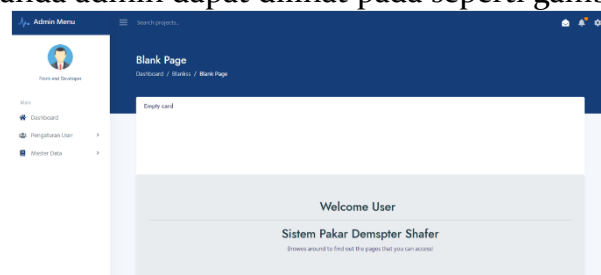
anda admin dapat dilihat pada seperti gamb

Admin Menu

Search projects...

Front end Developer

Main

Dashboard

Pengaturan User

Master Data

Blank Page

Dashboard / Blanks / Blank Page

Empty card

Welcome User

Sistem Pakar Demspter Shafer

Browse around to find out the pages that you can access!